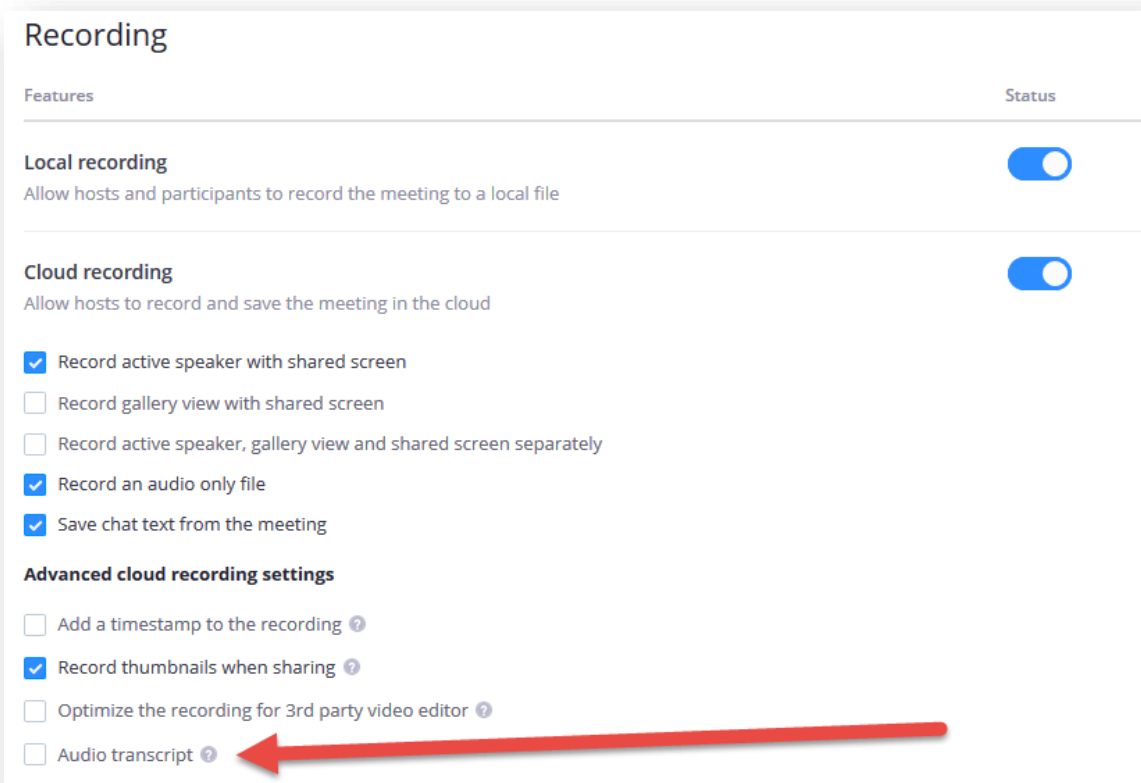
Recording

Features

Status

Local recording

Allow hosts and participants to record the meeting to a local file

Cloud recording

Allow hosts to record and save the meeting in the cloud

Record active speaker with shared screen

Record gallery view with shared screen

Record active speaker, gallery view and shared screen separately

Record an audio only file

Save chat text from the meeting

Advanced cloud recording settings

Add a timestamp to the recording

Record thumbnails when sharing

Optimize the recording for 3rd party video editor

Audio transcript